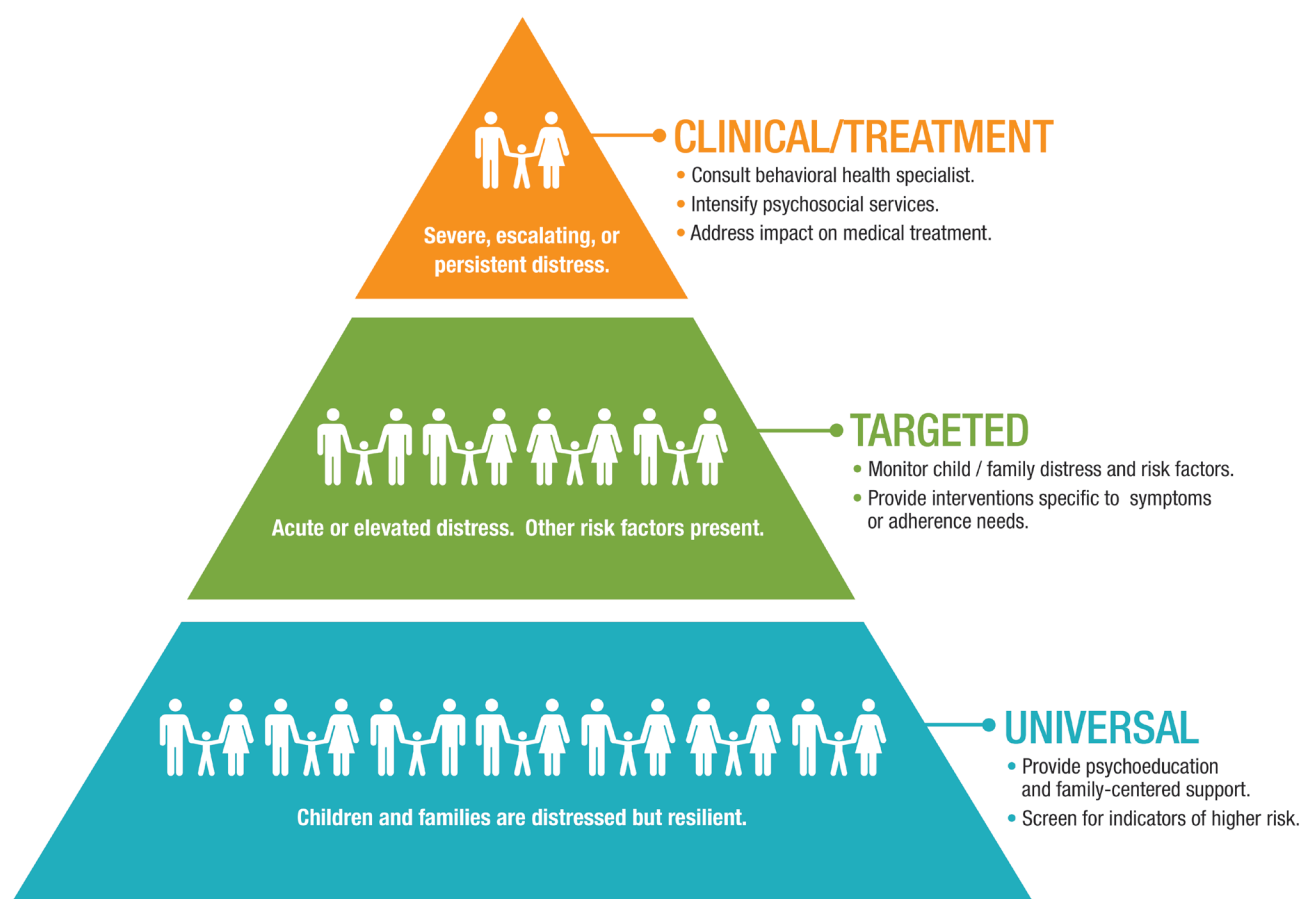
Severe, escalating, or persistent distress.

CLINICAL/TREATMENT
• Consult behavioral health specialist.
• Intensify psychosocial services.
• Address impact on medical treatment.

Acute or elevated distress. Other risk factors present.

TARGETED
• Monitor child / family distress and risk factors.
• Provide interventions specific to symptoms or adherence needs.

Children and families are distressed but resilient.

UNIVERSAL
• Provide psychoeducation and family-centered support.
• Screen for indicators of higher risk.